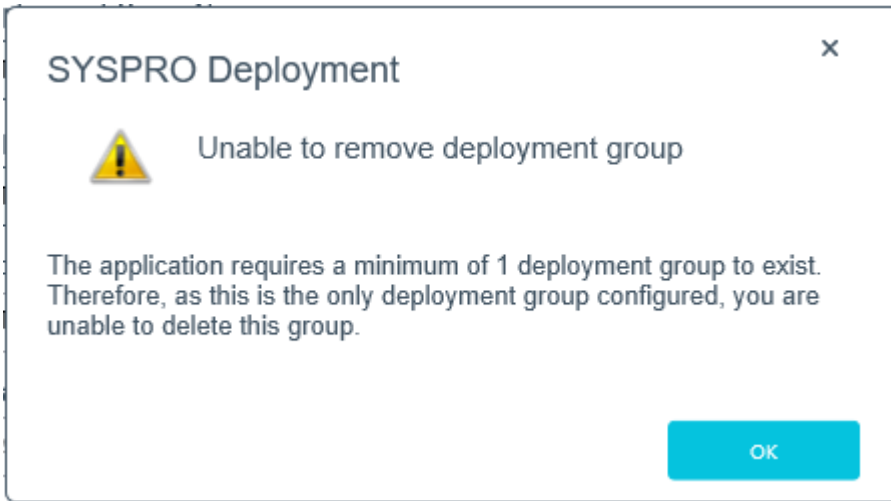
SYSPRO Deployment

×

Unable to remove deployment group

The application requires a minimum of 1 deployment group to exist. Therefore, as this is the only deployment group configured, you are unable to delete this group.

OK